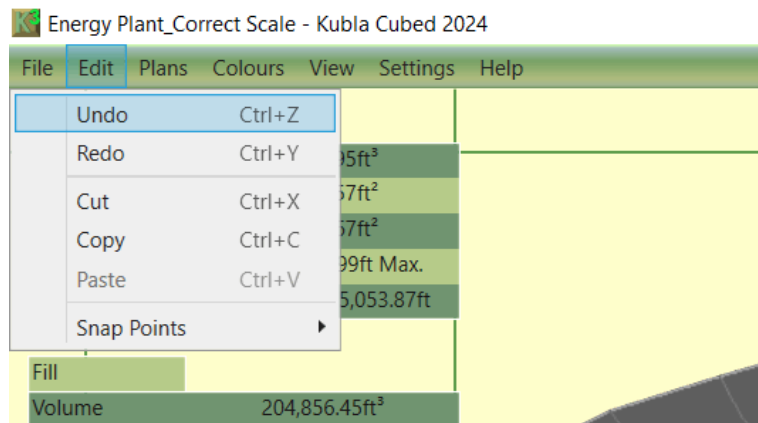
Energy Plant_Correct Scale - Kubla Cubed 2024

File Edit Plans Colours View Settings Help

Undo Ctrl+Z
Redo Ctrl+Y
Cut Ctrl+X
Copy Ctrl+C
Paste Ctrl+V
Snap Points

95ft³
57ft²
57ft²
99ft Max.
5,053.87ft

Fill
Volume 204,856.45ft³